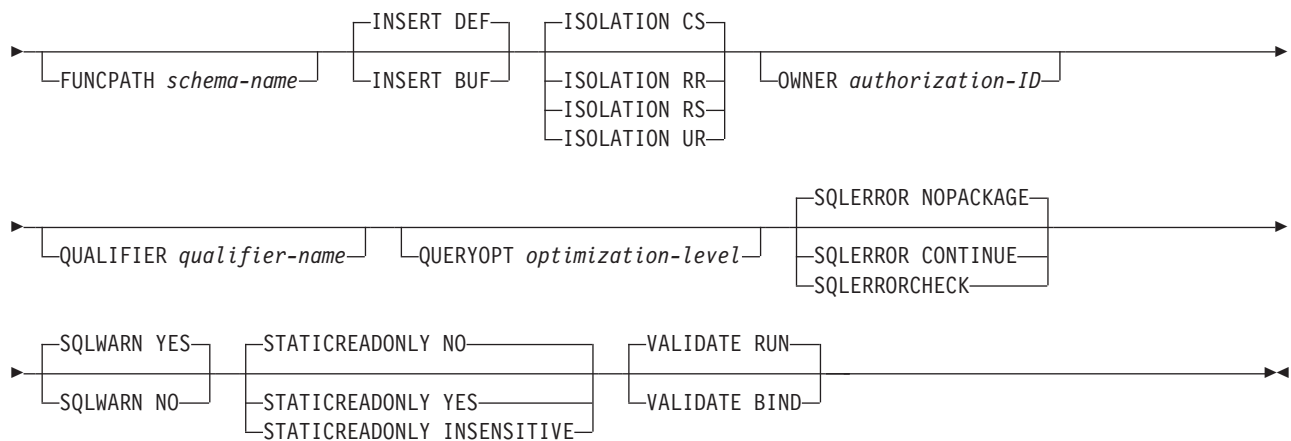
FUNCPATH *schema-name*

INSERT DEF
INSERT BUF

ISOLATION CS
ISOLATION RR
ISOLATION RS
ISOLATION UR

OWNER *authorization-ID*

QUALIFIER *qualifier-name*

QUERYOPT *optimization-level*

SQLERROR NOPACKAGE
SQLERROR CONTINUE
SQLERRORCHECK

SQLWARN YES
SQLWARN NO

STATICREADONLY NO
STATICREADONLY YES
STATICREADONLY INSENSITIVE

VALIDATE RUN
VALIDATE BIND